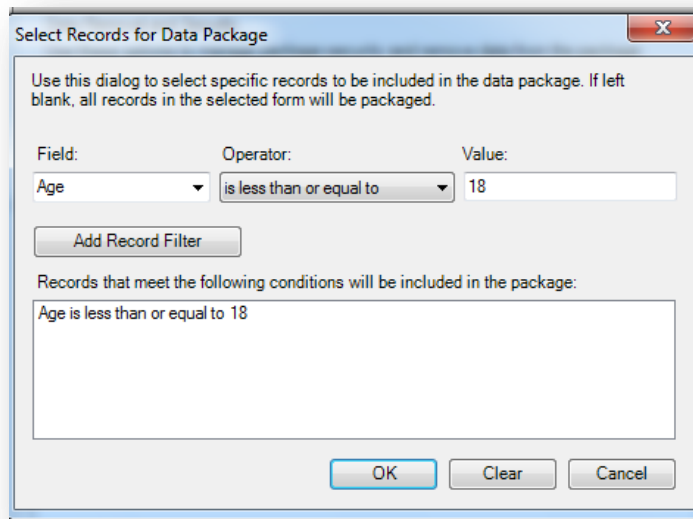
Select Records for Data Package

Use this dialog to select specific records to be included in the data package. If left blank, all records in the selected form will be packaged.

Field:
Operator:
Value:

Age
is less than or equal to
18

Add Record Filter

Records that meet the following conditions will be included in the package:

Age is less than or equal to 18

OK
Clear
Cancel